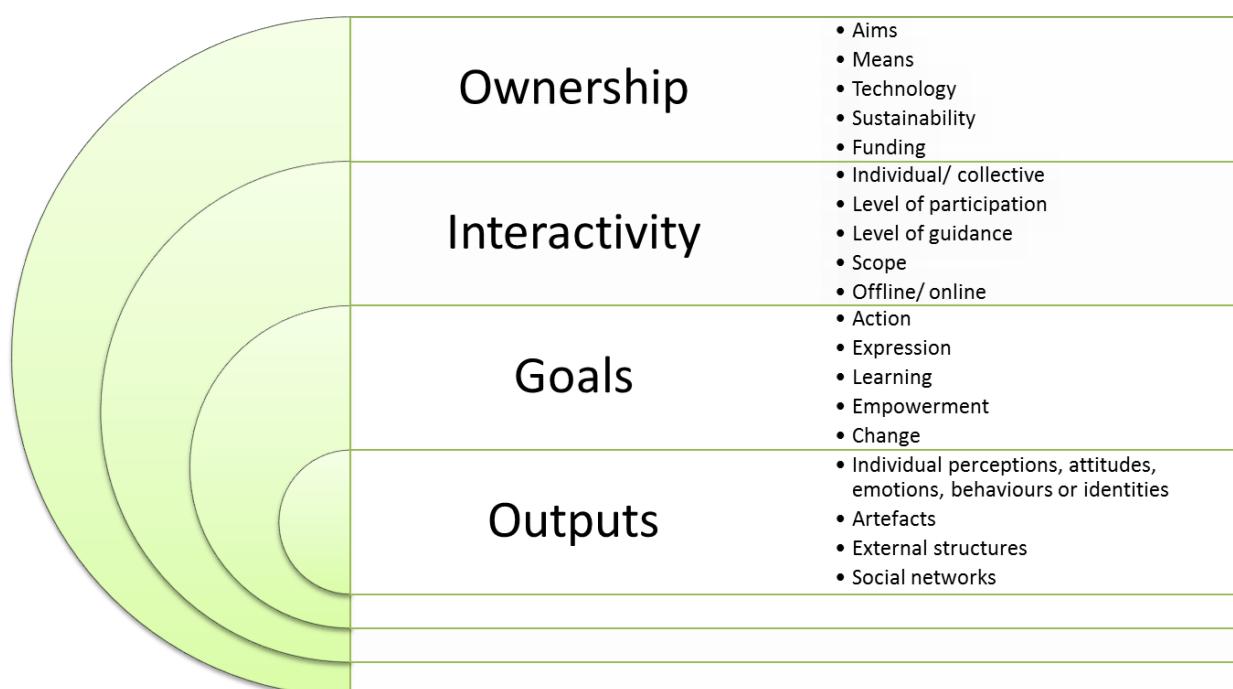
Ownership

- Aims
- Means
- Technology
- Sustainability
- Funding

Interactivity

- Individual/ collective
- Level of participation
- Level of guidance
- Scope
- Offline/ online

Goals

- Action
- Expression
- Learning
- Empowerment
- Change

Outputs

- Individual perceptions, attitudes, emotions, behaviours or identities
- Artefacts
- External structures
- Social networks